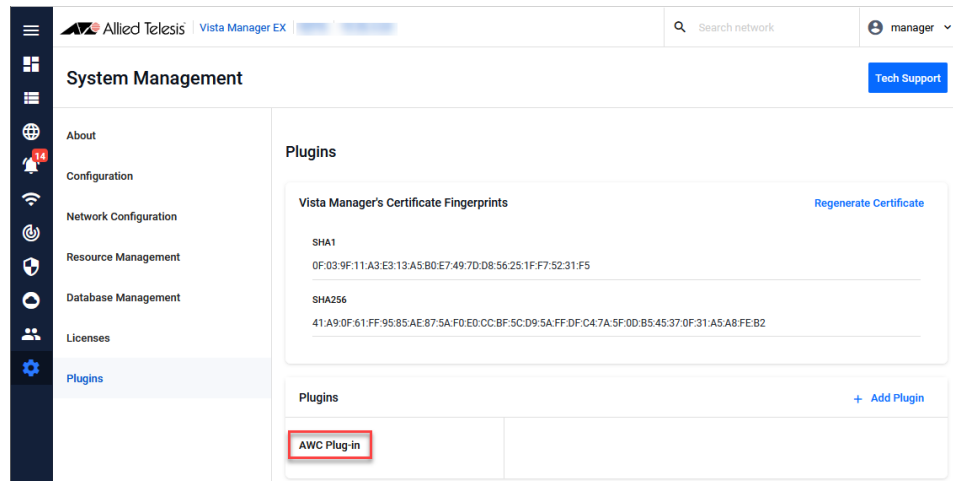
Allied Telesis | Vista Manager EX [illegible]

Search network

manager

14

System Management

Tech Support

About

Configuration

Network Configuration

Resource Management

Database Management

Licenses

Plugins

Plugins

Vista Manager's Certificate Fingerprints

Regenerate Certificate

SHA1

0F:03:9F:11:A3:E3:13:A5:B0:E7:49:7D:D8:56:25:1F:F7:52:31:F5

SHA256

41:A9:0F:61:FF:95:85:AE:87:5A:F0:E0:CC:BF:5C:D9:5A:FF:DF:C4:7A:5F:0D:B5:45:37:0F:31:A5:A8:FE:B2

Plugins

+ Add Plugin

AWC Plug-in